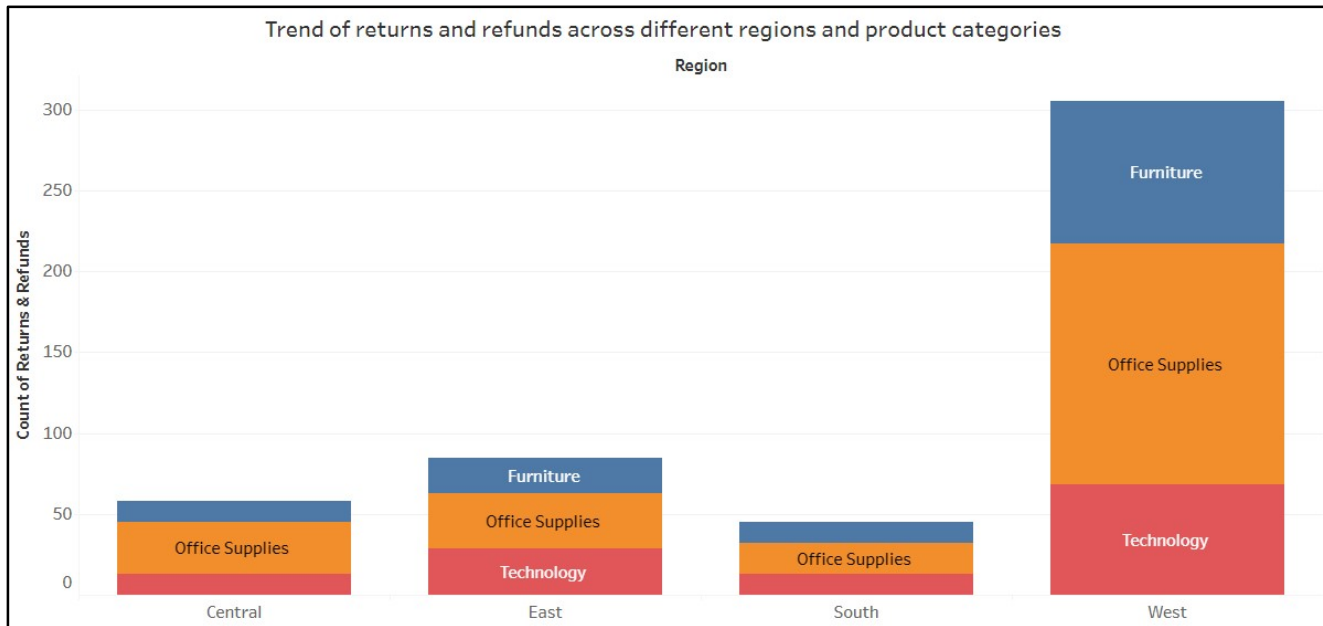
Trend of returns and refunds across different regions and product categories

Region

Count of Returns & Refunds

300
250
200
150
100
50
0

Office Supplies

Furniture
Office Supplies
Technology

Office Supplies

Furniture
Office Supplies
Technology

Central
East
South
West